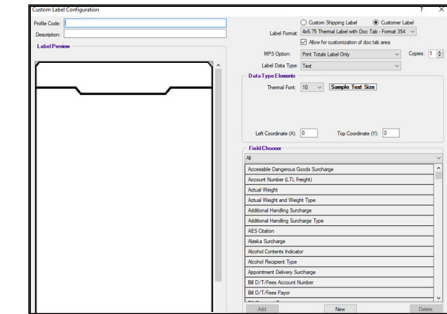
Custom Label Configuration

? X

Profile Code:

Description:

Label Preview

Custom Shipping Label

Customer Label

Label Format: 4x6.75 Thermal Label with Doc Tab - Format 354

Allow for customization of doc tab area

MPS Option: Print Totals Label Only

Copies: 1

Label Data Type: Text

Data Type Elements

Thermal Font: 10

Sample Text Size

Left Coordinate (X): 0

Top Coordinate (Y): 0

Field Chooser

All

Accessible Dangerous Goods Surcharge

Account Number (LTL Freight)

Actual Weight

Actual Weight and Weight Type

Additional Handling Surcharge

Additional Handling Surcharge Type

AES Citation

Alaska Surcharge

Alcohol Contents Indicator

Alcohol Recipient Type

Appointment Delivery Surcharge

Bill D/T/Fees Account Number

Bill D/T/Fees Payor

Add

New

Delete